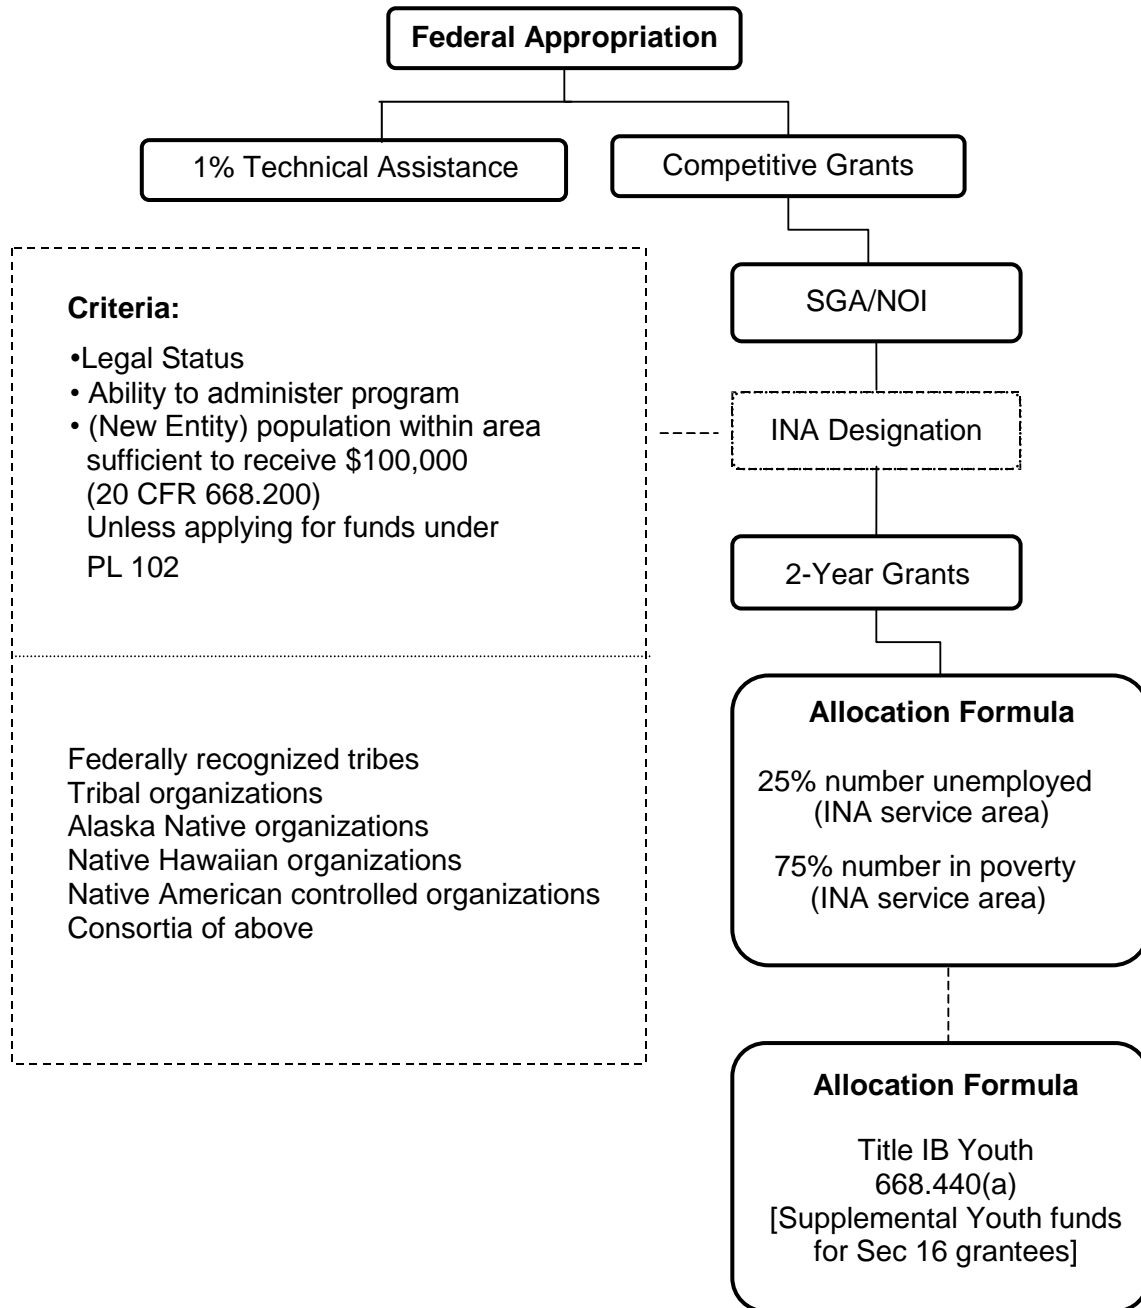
Federal Appropriation

1% Technical Assistance

Competitive Grants

Criteria:

•Legal Status
• Ability to administer program
• (New Entity) population within area sufficient to receive \$100,000 (20 CFR 668.200) Unless applying for funds under PL 102

Federally recognized tribes
Tribal organizations
Alaska Native organizations
Native Hawaiian organizations
Native American controlled organizations
Consortia of above

SGA/NOI

INA Designation

2-Year Grants

Allocation Formula

25% number unemployed (INA service area)

75% number in poverty (INA service area)

Allocation Formula

Title IB Youth
668.440(a)
[Supplemental Youth funds for Sec 16 grantees]